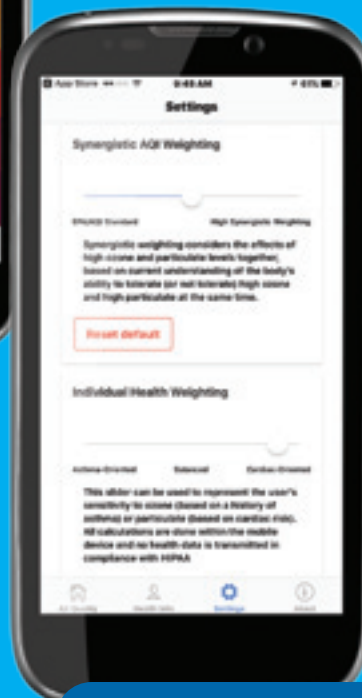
App Store 9:45 AM 65%

Settings

Synergistic AQI Weighting

EPA/AQI Standard High Synergistic Weighting

Synergistic weighting considers the effects of high ozone and particulate levels together, based on current understanding of the body's ability to tolerate (or not tolerate) high ozone and high particulate at the same time.

Reset default

Individual Health Weighting

Asthma-Oriented Balanced Cardiac-Oriented

This slider can be used to represent the user's sensitivity to ozone (based on a history of asthma) or particulate (based on cardiac risk). All calculations are done within the mobile device and no health data is transmitted in compliance with HIPAA

Air Quality Health Info Settings About